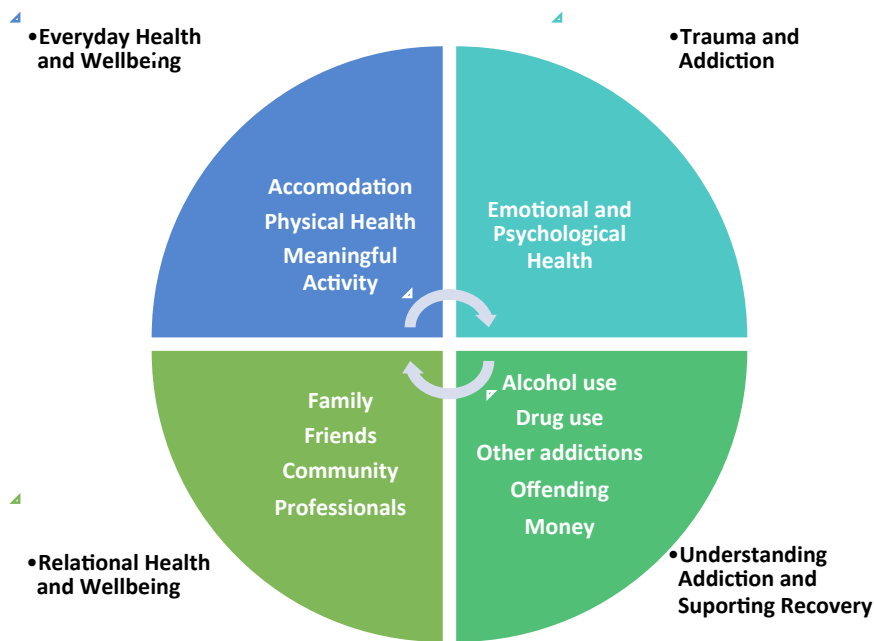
•Everyday Health and Wellbeing

•Trauma and Addiction

Accomodation
Physical Health
Meaningful Activity

Emotional and Psychological Health

Family
Friends
Community
Professionals

Alcohol use
Drug use
Other addictions
Offending
Money

•Relational Health and Wellbeing

•Understanding Addiction and Suporting Recovery